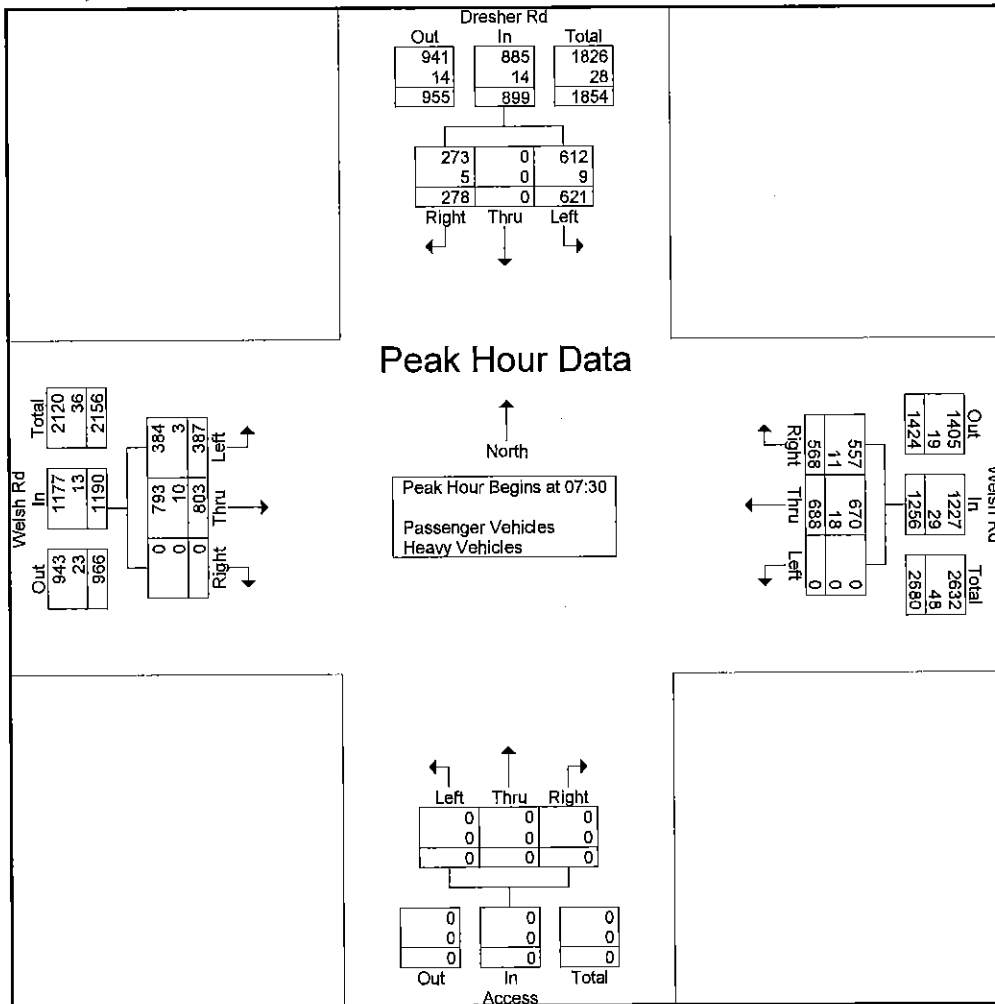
Dresher Rd

| Out | In | Total |
|---|---|---|
| 941 | 885 | 1826 |
| 14 | 14 | 28 |
| 955 | 899 | 1854 |

| 273 | 0 | 612 |
|---|---|---|
| 5 | 0 | 9 |
| 278 | 0 | 621 |
| Right | Thru | Left |

Peak Hour Data

North

Peak Hour Begins at 07:30

Passenger Vehicles
Heavy Vehicles

Welsh Rd

| | Out | In | Total |
|---|---|---|---|
| | 943 | 1177 | 2120 |
| | 23 | 13 | 36 |
| | 966 | 1190 | 2156 |

| | Left | Thru | Right |
|---|---|---|---|
| | 384 | 793 | 0 |
| | 3 | 10 | 0 |
| | 387 | 803 | 0 |

Welsh Rd

| | Out | In | Total |
|---|---|---|---|
| | 1405 | 1227 | 2632 |
| | 19 | 29 | 48 |
| | 1424 | 1256 | 2680 |

| | Right | Thru | Left |
|---|---|---|---|
| | 557 | 670 | 0 |
| | 11 | 18 | 0 |
| | 568 | 688 | 0 |

| Left | Thru | Right |
|---|---|---|
| 0 | 0 | 0 |
| 0 | 0 | 0 |
| 0 | 0 | 0 |

| Out | In | Total |
|---|---|---|
| 0 | 0 | 0 |
| 0 | 0 | 0 |
| 0 | 0 | 0 |

Access